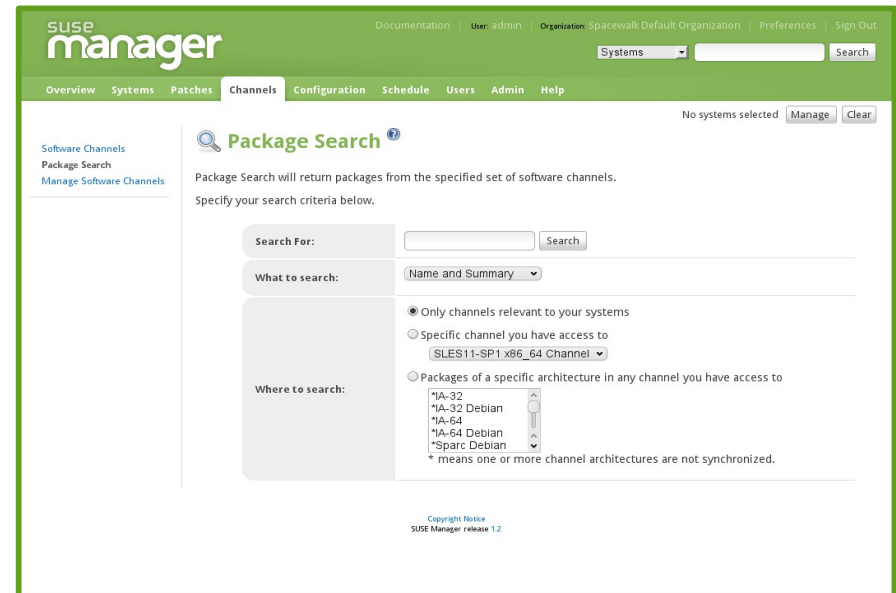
suse manager

Documentation | User: admin | Organization: Spacewalk Default Organization | Preferences | Sign Out

Systems Search

Overview Systems Patches Channels Configuration Schedule Users Admin Help

No systems selected Manage Clear

Software Channels
Package Search
Manage Software Channels

Package Search

Package Search will return packages from the specified set of software channels.

Specify your search criteria below.

| | |
|---|---|
| Search For: | Search |
| What to search: | Name and Summary |
| Where to search: | Only channels relevant to your systems<br>Specific channel you have access to<br>SLES11-SP1 x86_64 Channel<br>Packages of a specific architecture in any channel you have access to<br>*IA-32<br>*IA-32 Debian<br>*IA-64<br>*IA-64 Debian<br>*Sparc Debian<br>* means one or more channel architectures are not synchronized. |

Copyright Notice
SUSE Manager release 1.2